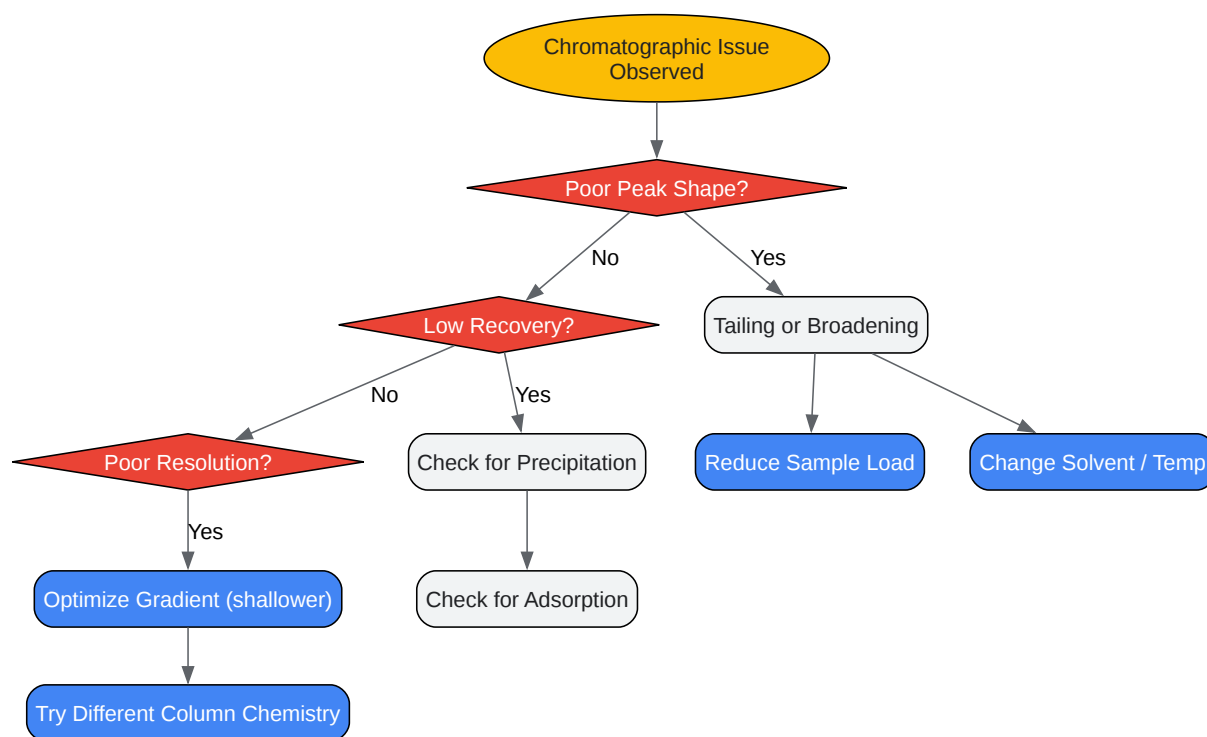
Chromatographic Issue Observed

Poor Peak Shape?

No

Yes

Low Recovery?

Tailing or Broadening

No

Yes

Poor Resolution?

Check for Precipitation

Reduce Sample Load

Change Solvent / Temp

Yes

Optimize Gradient (shallower)

Check for Adsorption

Try Different Column Chemistry